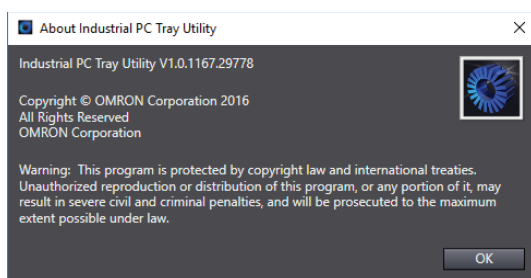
About Industrial PC Tray Utility

×

Industrial PC Tray Utility V1.0.1167.29778

Copyright © OMRON Corporation 2016
All Rights Reserved
OMRON Corporation

Warning: This program is protected by copyright law and international treaties. Unauthorized reproduction or distribution of this program, or any portion of it, may result in severe civil and criminal penalties, and will be prosecuted to the maximum extent possible under law.

OK